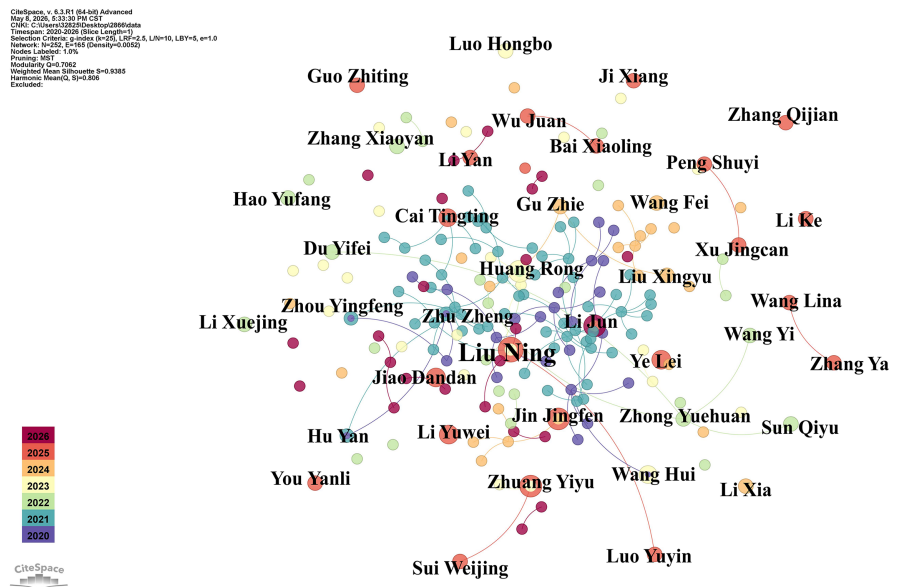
CiteSpace, v. 6.3.R1 (64-bit) Advanced
May 8, 2026, 5:33:30 PM CST
CNKI: C:\Users\32823\Desktop\2866\data
Timespan: 2020-2026 (Slice Length=1)
Selection Criteria: g-index (k=25), LRF=2.5, L/N=10, LBY=5, e=1.0
Network: N=252, E=165 (Density=0.0052)
Nodes Labeled: 1.0%
Pruning: MST
Modularity Q=0.7062
Weighted Mean Silhouette S=0.9385
Harmonic Mean(Q, S)=0.806
Excluded:

Luo Hongbo
Guo Zhiting
Ji Xiang
Wu Juan
Zhang Qijian
Zhang Xiaoyan
Bai Xiaoling
Li Yan
Peng Shuyi
Hao Yufang
Gu Zhie
Wang Fei
Cai Tingting
Li Ke
Du Yifei
Xu Jingcan
Huang Rong
Liu Xingyu
Wang Lina
Zhou Yingfeng
Zhu Zheng
Li Xuejing
Li Jun
Wang Yi
Liu Ning
Ye Lei
Zhang Ya
Jiao Dandan
Jin Jingfen
Zhong Yuehuan
Sun Qiyu
Hu Yan
Li Yuwei
Wang Hui
You Yanli
Zhuang Yiyu
Li Xia
Sui Weijing
Luo Yuyin

2026
2025
2024
2023
2022
2021
2020

CiteSpace